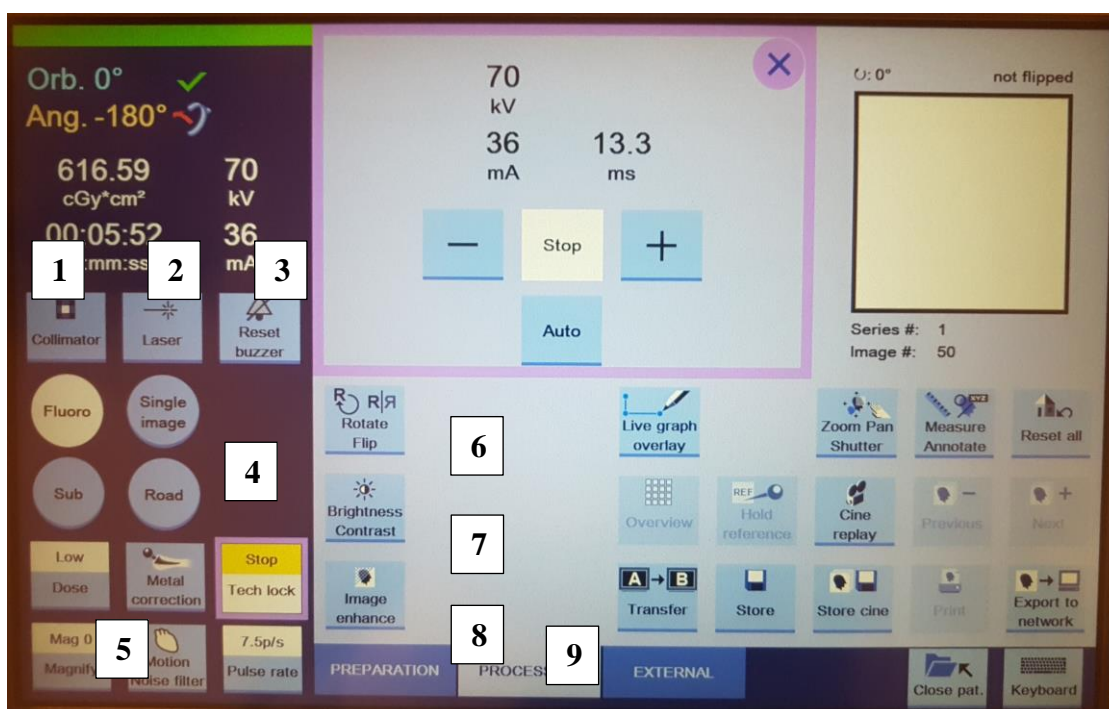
Orb. 0°
Ang. -180°

616.59
cGy*cm²

70
kV

00:05:52
mm:ss

36
mA

1
2
3

Collimator
Laser
Reset buzzer

Fluoro
Single image
Sub
Road

4

Low
Dose

Metal correction

Stop
Tech lock

Mag 0
Magnify

5

Motion
Noise filter

7.5p/s
Pulse rate

70
kV
36
mA
13.3
ms

Stop
Auto

U: 0°
not flipped

Series #: 1
Image #: 50

R R|R
Rotate
Flip

6

Live graph overlay

Zoom Pan Shutter
Measure Annotate
Reset all

Brightness Contrast

7

Overview
REF
Hold reference
Cine replay
Previous
Next

Image enhance

8

A → B
Transfer
Store
Store cine
Print
Export to network

PREPARATION
PROCESS
9
EXTERNAL

Close pat.
Keyboard